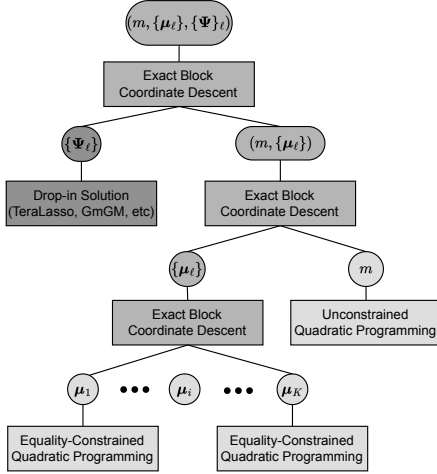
$(m, \{\boldsymbol{\mu}_\ell\}, \{\boldsymbol{\Psi}\}_\ell)$

Exact Block Coordinate Descent

$\{\boldsymbol{\Psi}_\ell\}$

$(m, \{\boldsymbol{\mu}_\ell\})$

Drop-in Solution (TeraLasso, GmGM, etc)

Exact Block Coordinate Descent

$\{\boldsymbol{\mu}_\ell\}$

$m$

Exact Block Coordinate Descent

Unconstrained Quadratic Programming

$\boldsymbol{\mu}_1$ ••• $\boldsymbol{\mu}_i$ ••• $\boldsymbol{\mu}_K$

Equality-Constrained Quadratic Programming

Equality-Constrained Quadratic Programming